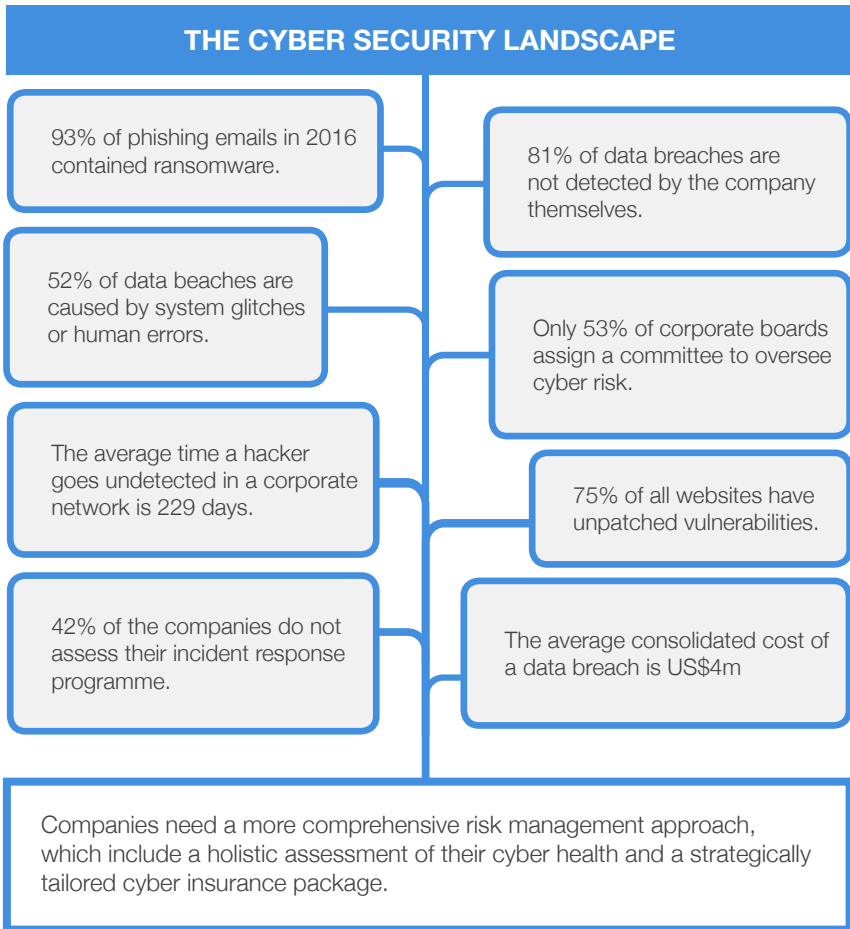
THE CYBER SECURITY LANDSCAPE

93% of phishing emails in 2016 contained ransomware.

81% of data breaches are not detected by the company themselves.

52% of data beaches are caused by system glitches or human errors.

Only 53% of corporate boards assign a committee to oversee cyber risk.

The average time a hacker goes undetected in a corporate network is 229 days.

75% of all websites have unpatched vulnerabilities.

42% of the companies do not assess their incident response programme.

The average consolidated cost of a data breach is US$4m

Companies need a more comprehensive risk management approach, which include a holistic assessment of their cyber health and a strategically tailored cyber insurance package.